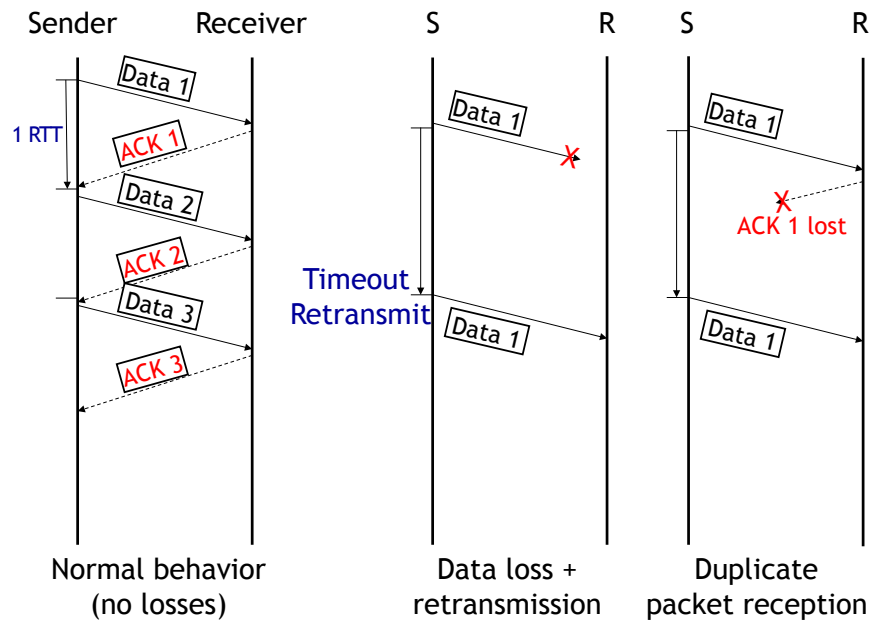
Sender Receiver

1 RTT

Data 1

ACK 1

Data 2

ACK 2

Data 3

ACK 3

Normal behavior (no losses)

S R

Data 1

X

Timeout Retransmit

Data 1

Data loss + retransmission

S R

Data 1

X

ACK 1 lost

Data 1

Duplicate packet reception